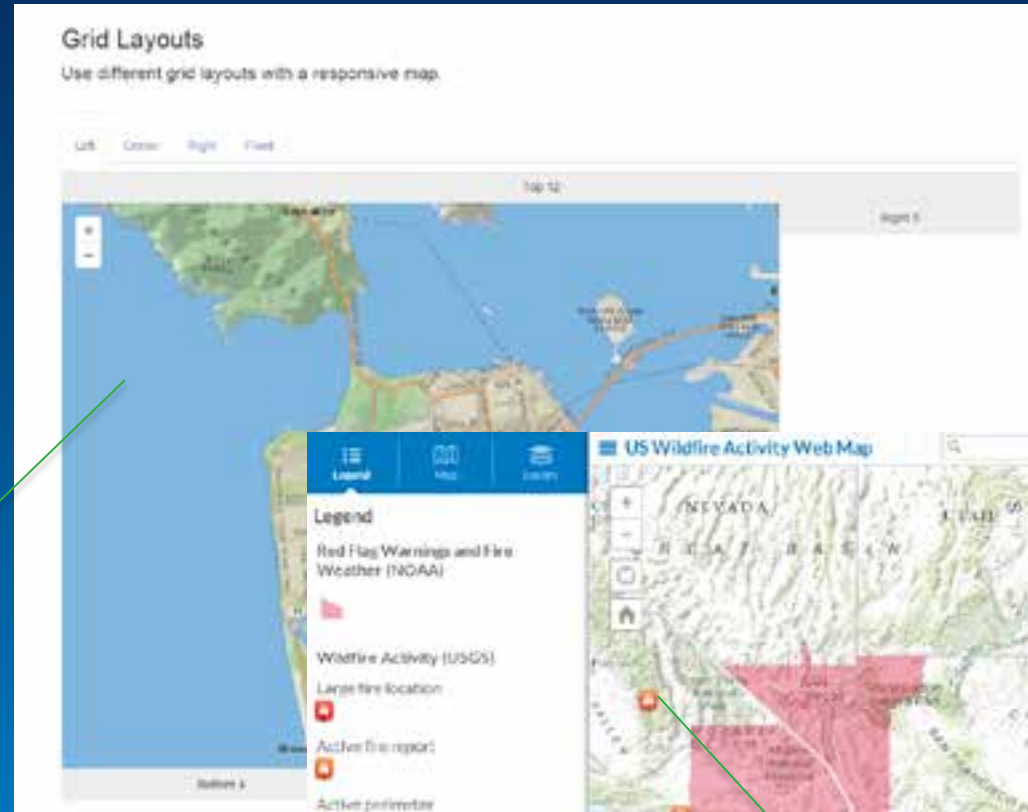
Grid Layouts

Use different grid layouts with a responsive map.

Left Center Right Fixed

Top 12

Right 5

Bottom 4

Legend Map Layers

Legend

Red Flag Warnings and Fire Weather (NOAA)

Wildfire Activity (USGS)

Large fire location

Active fire report

Active perimeter

US Wildfire Activity Web Map

NEVADA

UTAH